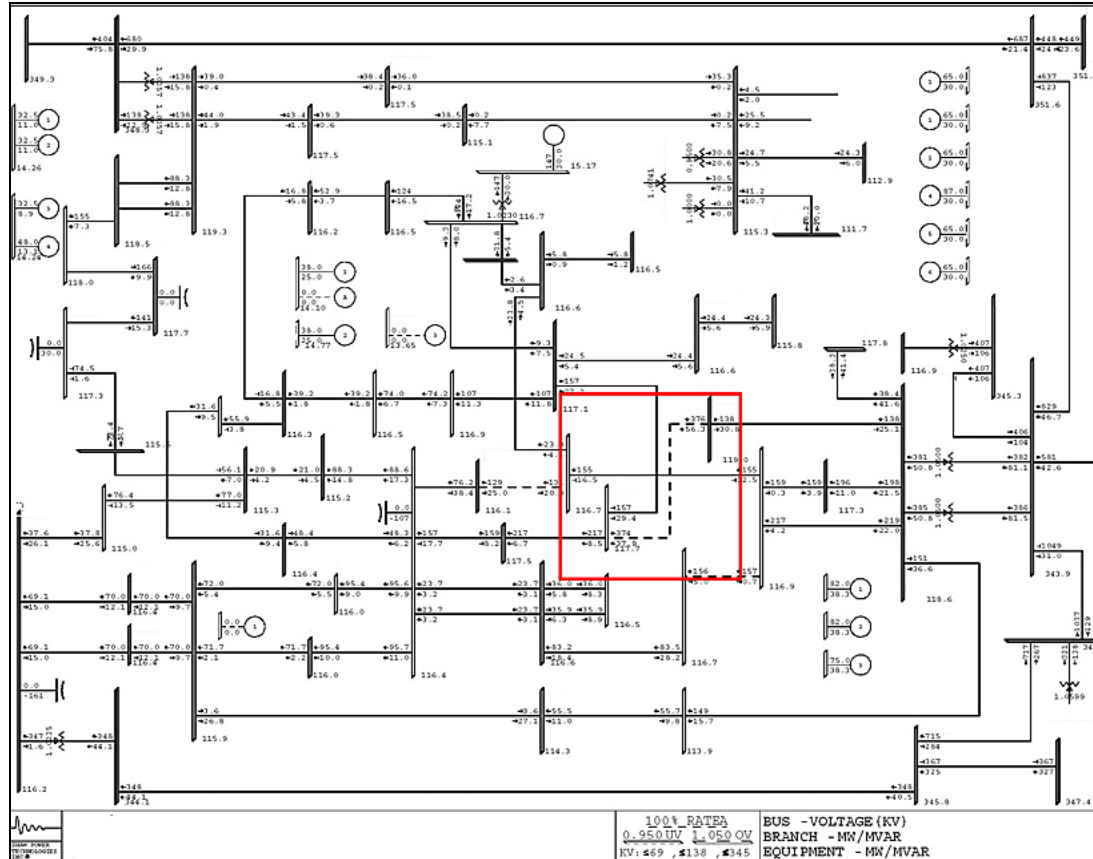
404
75.8
680
29.9
349.3
138
15.8
39.0
0.4
36.4
0.2
36.0
0.1
117.5
35.3
0.2
4.5
2.0
687
21.4
448
24
449
23.6
351.
637
123
351.6
32.5
11.0
1
32.5
11.0
2
14.26
138
15.8
44.0
1.9
43.4
1.5
39.3
0.6
117.5
38.5
0.2
0.2
7.7
115.1
0.2
7.5
25.5
9.2
147
30.0
15.17
1
65.0
30.0
2
65.0
30.0
3
65.0
30.0
4
87.0
30.0
5
65.0
30.0
6
65.0
30.0
32.5
8.9
3
48.0
13.4
4
14.24
155
7.3
118.5
88.3
12.8
88.3
12.8
119.3
16.8
5.8
52.9
3.7
116.2
124
16.5
116.5
147
30.0
1.0230
116.7
30.8
20.6
24.7
5.5
24.3
6.0
112.9
30.5
7.9
41.2
10.7
0.0
0.0
115.3
111.7
166
9.9
118.0
0.0
0.0
38.0
25.0
1
0.0
0.0
A
14.10
5.8
0.9
5.8
1.2
116.5
3.6
3.4
116.6
141
15.3
117.7
0.0
30.0
38.0
25.0
2
14.77
0.0
0.0
3
23.65
9.3
7.5
24.4
5.6
24.3
5.9
115.8
24.5
5.4
24.4
5.6
116.6
117.8
116.9
407
106
407
106
345.3
74.5
1.6
117.3
31.6
9.5
55.9
3.8
116.3
16.8
5.5
39.2
1.8
39.2
1.8
74.0
6.7
116.5
74.2
7.3
107
11.3
116.9
107
11.8
157
117.1
376
56.3
138
30.8
119.0
38.4
41.6
138
25.1
629
46.7
406
104
115.5
23
155
16.5
155
2.5
381
50.8
382
61.1
581
42.6
56.1
7.0
20.9
4.2
21.0
4.5
88.3
14.6
115.2
88.6
17.3
76.2
38.4
129
25.0
13
20.9
116.1
159
0.3
159
3.9
196
11.0
198
21.5
117.3
76.4
13.5
77.0
11.2
115.3
0.0
107
157
29.4
374
27.8
117.7
217
4.2
219
22.0
385
50.8
386
61.5
37.6
26.1
37.8
25.6
115.0
31.6
9.4
48.4
5.8
116.4
48.3
6.2
157
17.7
159
0.2
217
6.7
117.5
116.7
217
8.5
151
36.6
118.6
1049
31.0
343.9
69.1
15.0
70.0
12.1
70.0
12.3
116.4
70.0
9.7
72.0
5.4
72.0
5.5
95.4
9.0
116.0
95.6
9.9
23.7
3.2
23.7
3.2
23.7
3.1
36.0
5.8
36.0
8.3
156
5.0
157
0.7
116.9
82.0
38.3
1
0.0
0.0
1
23.7
3.1
35.9
6.3
35.9
8.9
116.5
82.0
38.3
2
69.1
15.0
70.0
12.1
70.0
12.3
116.4
70.0
9.7
71.7
2.1
71.7
2.2
95.4
10.0
116.0
95.7
11.0
116.4
83.2
16.6
83.5
28.2
116.7
75.0
38.3
3
0.0
161
3.6
26.8
115.9
55.5
11.0
3.6
27.1
114.3
55.7
9.8
149
15.7
113.9
715
284
1.0599
347
1.6
348
44.1
367
325
367
327
348
44.1
116.2
348
40.5
345.8
347.4
100% RATEA
0.950UV 1.050OV
KV: ≤69 , ≤138 , ≤345
BUS - VOLTAGE(KV)
BRANCH - MW/MVAR
EQUIPMENT - MW/MVAR
SHAW POWER TECHNOLOGIES